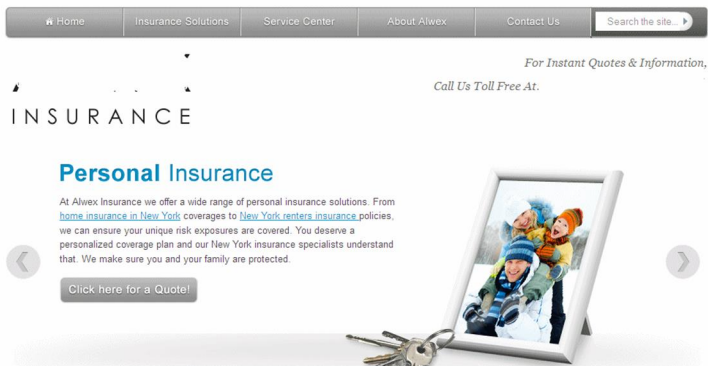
Home | Insurance Solutions | Service Center | About Alwex | Contact Us | Search the site...

For Instant Quotes & Information,

Call Us Toll Free At.

INSURANCE

Personal Insurance

At Alwex Insurance we offer a wide range of personal insurance solutions. From home insurance in New York coverages to New York renters insurance policies, we can ensure your unique risk exposures are covered. You deserve a personalized coverage plan and our New York insurance specialists understand that. We make sure you and your family are protected.

Click here for a Quote!